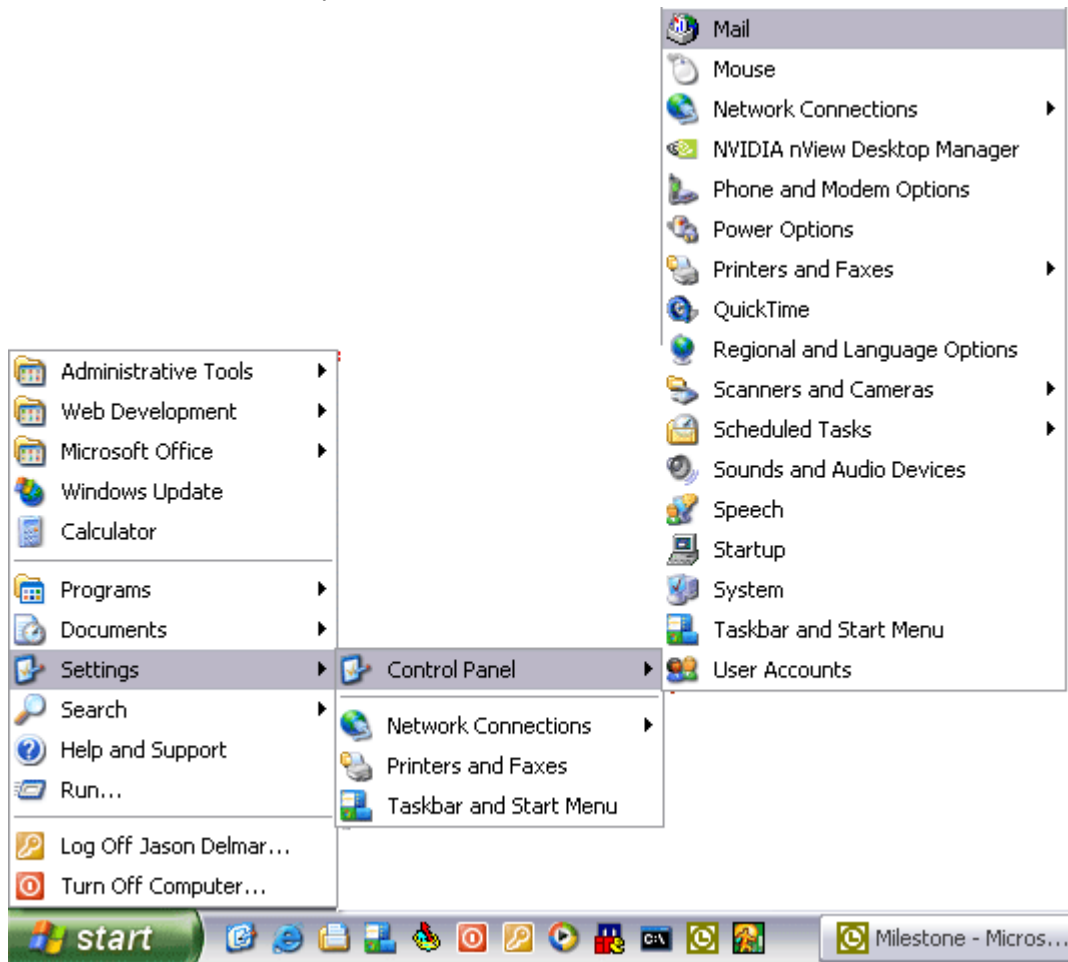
Administrative Tools
Web Development
Microsoft Office
Windows Update
Calculator

Programs
Documents
Settings
Search
Help and Support
Run...

Log Off Jason Delmar...
Turn Off Computer...

Control Panel

Network Connections
Printers and Faxes
Taskbar and Start Menu

Mail
Mouse
Network Connections
NVIDIA nView Desktop Manager
Phone and Modem Options
Power Options
Printers and Faxes
QuickTime
Regional and Language Options
Scanners and Cameras
Scheduled Tasks
Sounds and Audio Devices
Speech
Startup
System
Taskbar and Start Menu
User Accounts

start
C:\
Milestone - Micros...